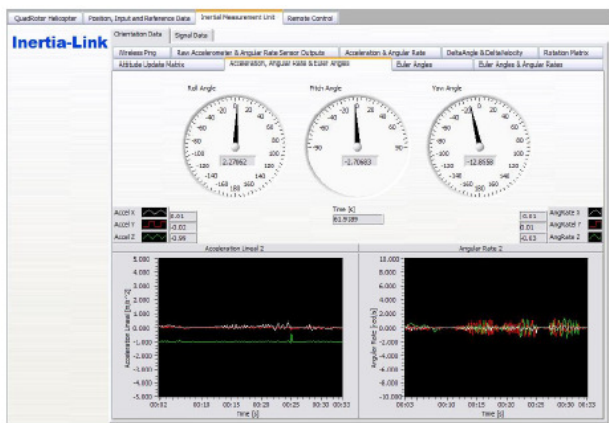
QuadRotor Helicopter | Position, Input and Reference Data | Inertial Measurement Unit | Remote Control

Inertia-Link

Orientation Data | Signal Data

Wireless Ping | Raw Accelerometer & Angular Rate Sensor Outputs | Acceleration & Angular Rate | DeltaAngle & DeltaVelocity | Rotation Matrix

Attitude Update Matrix | Acceleration, Angular Rate & Euler Angles | Euler Angles | Euler Angles & Angular Rates

Roll Angle

Pitch Angle

Yaw Angle

-2.27862

-1.70683

-12.8558

Time [s]

61.9189

Accel X 0.01

Accel Y -0.02

Accel Z -0.98

0.01 AngRate X

0.01 AngRate Y

-0.03 AngRate Z

Acceleration Linear 2

Angular Rate 2

Acceleration Linear [m/s^2]

Angular Rate [rad/s]

5.000

4.000

3.000

2.000

1.000

0.000

-1.000

-2.000

-3.000

-4.000

-5.000

10.000

8.000

6.000

4.000

2.000

0.000

-2.000

-4.000

-6.000

-8.000

-10.000

00:02 00:10 00:15 00:20 00:25 00:30 00:33

00:03 00:10 00:15 00:20 00:25 00:30 00:33

Time [s]

Time [s]